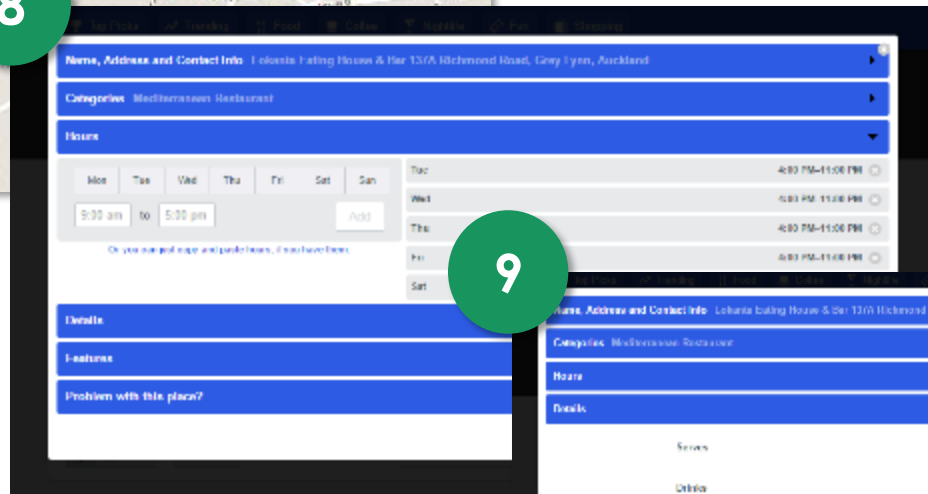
8

Top Picks Trending Food Coffee Nightlife Fun Shopping

Name, Address and Contact Info Lokanta Eating House & Bar 137A Richmond Road, Grey Lynn, Auckland

Categories Mediterranean Restaurant

Hours

| Mon | Tue | Wed | Thu | Fri | Sat | Sun |
|---|---|---|---|---|---|---|

9:00 am to 5:00 pm Add

Or you can just copy and paste hours, if you have them.

Tue 4:00 PM–11:00 PM
Wed 4:00 PM–11:00 PM
Thu 4:00 PM–11:00 PM
Fri 4:00 PM–11:00 PM
Sat

Details

Features

Problem with this place?

9

Top Picks Trending Food Coffee Nightlife

Name, Address and Contact Info Lokanta Eating House & Bar 137A Richmond

Categories Mediterranean Restaurant

Hours

Details

Serves

Drinks